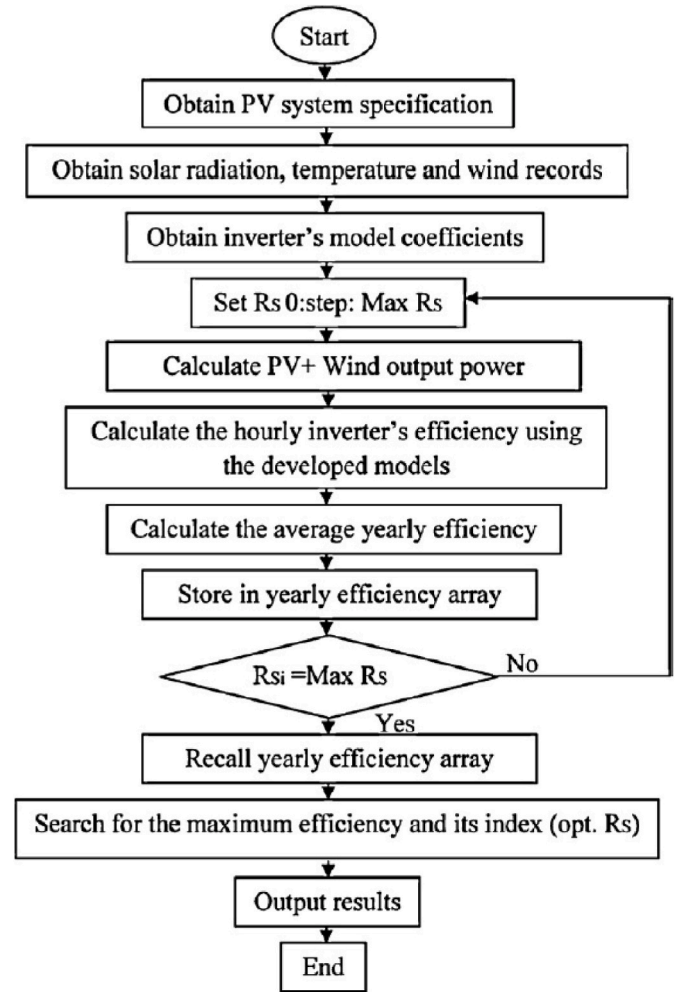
Start

Obtain PV system specification

Obtain solar radiation, temperature and wind records

Obtain inverter's model coefficients

Set Rs 0:step: Max Rs

Calculate PV+ Wind output power

Calculate the hourly inverter's efficiency using the developed models

Calculate the average yearly efficiency

Store in yearly efficiency array

$Rs_i$ =Max Rs

No

Yes

Recall yearly efficiency array

Search for the maximum efficiency and its index (opt. Rs)

Output results

End